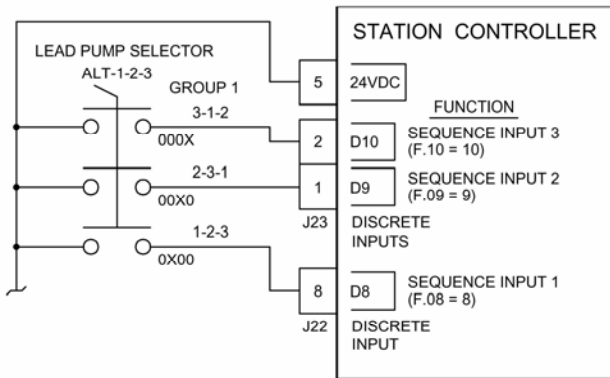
STATION CONTROLLER

LEAD PUMP SELECTOR
ALT-1-2-3
GROUP 1

5
24VDC

FUNCTION

3-1-2
000X
2
D10
SEQUENCE INPUT 3
(F.10 = 10)

2-3-1
00X0
1
D9
SEQUENCE INPUT 2
(F.09 = 9)

J23
DISCRETE INPUTS

1-2-3
0X00
8
D8
SEQUENCE INPUT 1
(F.08 = 8)

J22
DISCRETE INPUT